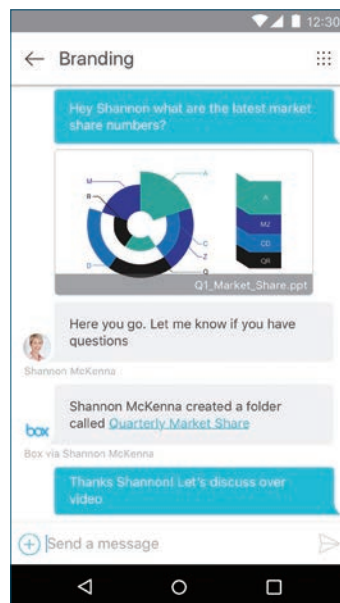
12:30

Branding

Hey Shannon what are the latest market share numbers?

M
B
D
A
C
Z
Q
A
M2
CD
QR

Q1_Market_Share.ppt

Here you go. Let me know if you have questions

Shannon McKenna

box

Shannon McKenna created a folder called Quarterly Market Share

Box via Shannon McKenna

Thanks Shannon! Let's discuss over video

Send a message